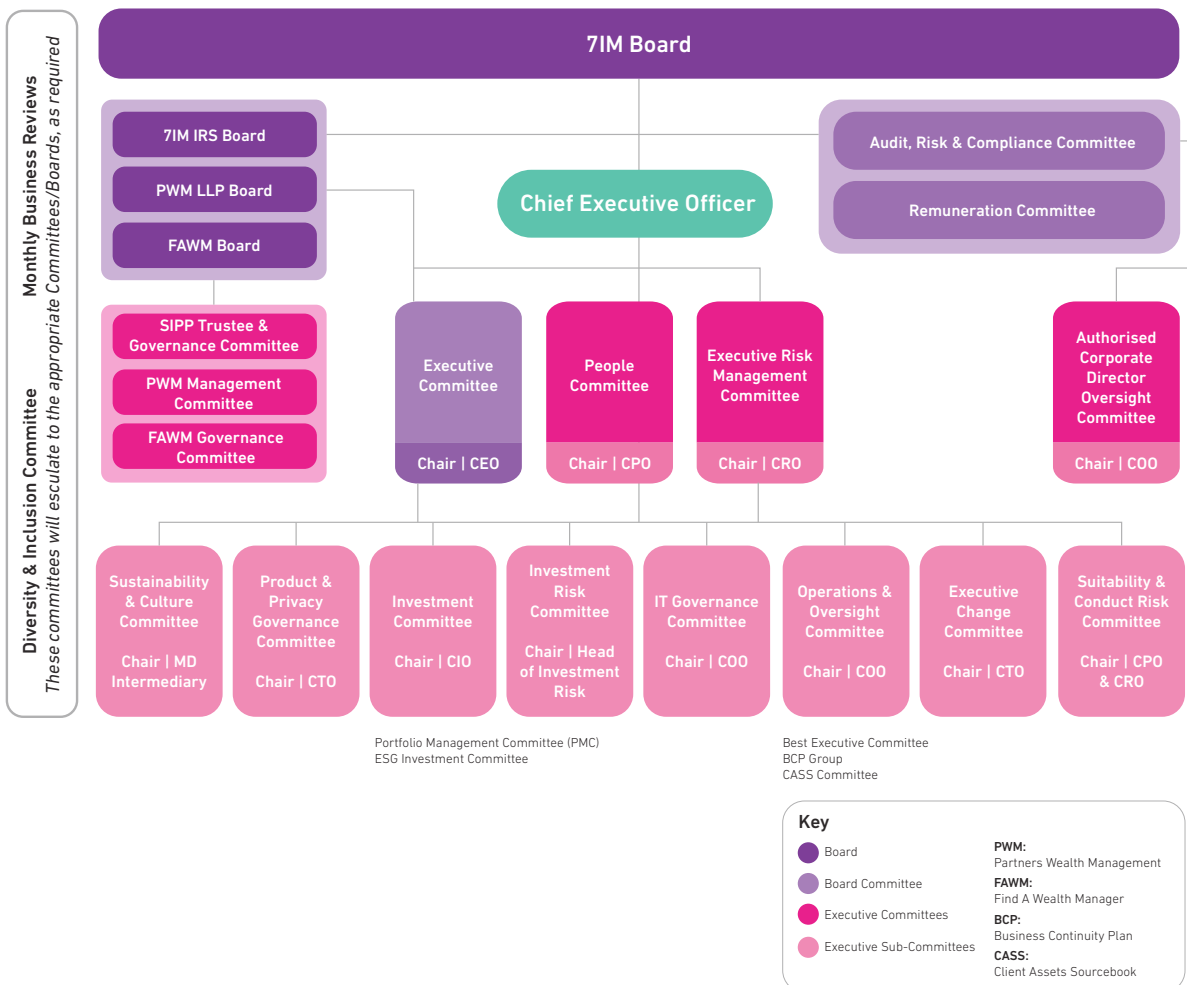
Monthly Business Reviews
These committees will esculate to the appropriate Committees/Boards, as required
Diversity & Inclusion Committee

7IM Board

7IM IRS Board
PWM LLP Board
FAWM Board

Audit, Risk & Compliance Committee
Remuneration Committee

Chief Executive Officer

SIPP Trustee & Governance Committee
PWM Management Committee
FAWM Governance Committee

Executive Committee
Chair | CEO

People Committee
Chair | CPO

Executive Risk Management Committee
Chair | CRO

Authorised Corporate Director Oversight Committee
Chair | COO

Sustainability & Culture Committee
Chair | MD Intermediary

Product & Privacy Governance Committee
Chair | CTO

Investment Committee
Chair | CIO

Investment Risk Committee
Chair | Head of Investment Risk

IT Governance Committee
Chair | COO

Operations & Oversight Committee
Chair | COO

Executive Change Committee
Chair | CTO

Suitability & Conduct Risk Committee
Chair | CPO & CRO

Portfolio Management Committee (PMC)
ESG Investment Committee

Best Executive Committee
BCP Group
CASS Committee

Key
Board
Board Committee
Executive Committees
Executive Sub-Committees

PWM:
Partners Wealth Management
FAWM:
Find A Wealth Manager
BCP:
Business Continuity Plan
CASS:
Client Assets Sourcebook